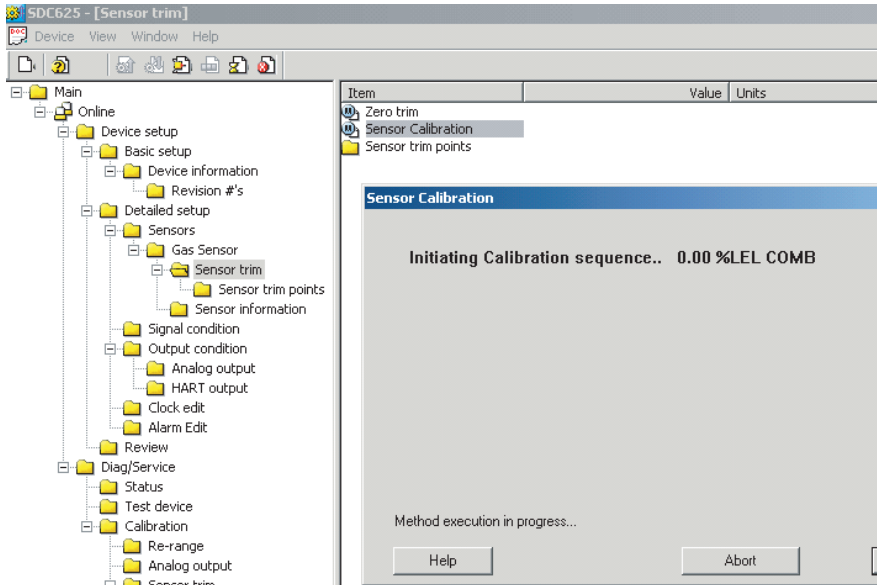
SDC625 - [Sensor trim]

Device View Window Help

Main
Online
Device setup
Basic setup
Device information
Revision #'s
Detailed setup
Sensors
Gas Sensor
Sensor trim
Sensor trim points
Sensor information
Signal condition
Output condition
Analog output
HART output
Clock edit
Alarm Edit
Review
Diag/Service
Status
Test device
Calibration
Re-range
Analog output
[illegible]

| Item | Value | Units |
|---|---|---|
| Zero trim | | |
| Sensor Calibration | | |
| Sensor trim points | | |

Sensor Calibration

Initiating Calibration sequence.. 0.00 %LEL COMB

Method execution in progress...

Help

Abort